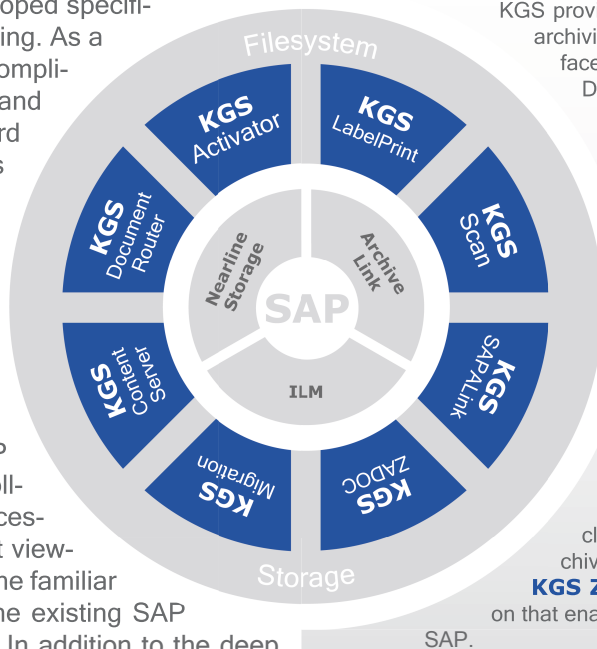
oped specifiing. As a ompliand rd s

p oll-cesst viewhe familiar he existing SAP . In addition to the deep

KGS prov archivi face D

Filesystem

KGS Activator

KGS LabelPrint

KGS Scan

KGS SAPALink

KGS ZADOC

KGS Migration

KGS Content Server

KGS Document Router

Nearline Storage

Archive Link

SAP

ILM

Storage

cl chiv KGS Z on that ena

SAP.